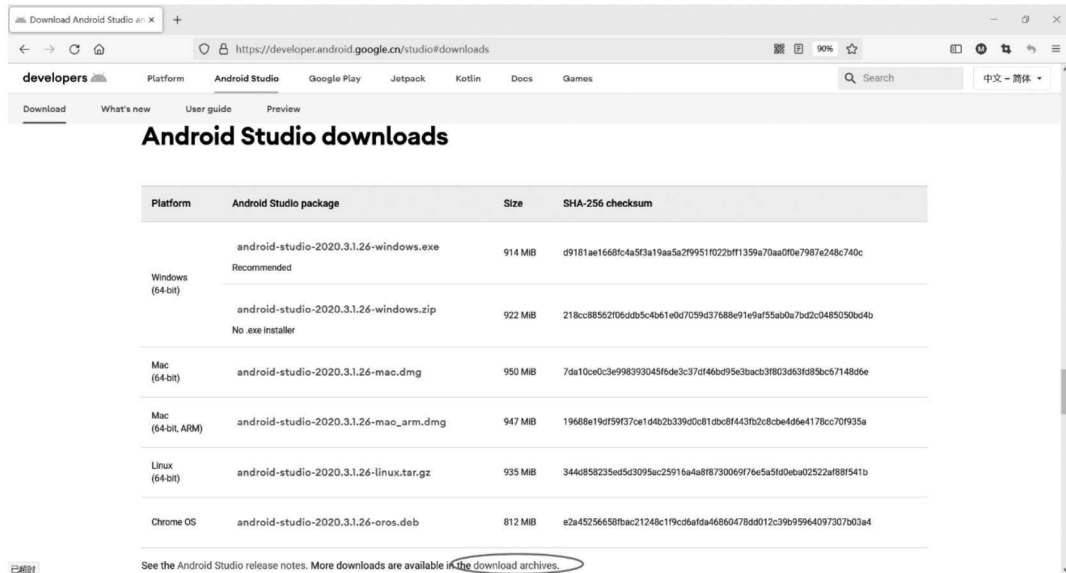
Download Android Studio an ×  +

https://developer.android.google.cn/studio#downloads  90%

developers  Platform  Android Studio  Google Play  Jetpack  Kotlin  Docs  Games  Search  中文 – 简体

Download  What's new  User guide  Preview

Android Studio downloads

| Platform | Android Studio package | Size | SHA-256 checksum |
|---|---|---|---|
| Windows (64-bit) | android-studio-2020.3.1.26-windows.exe Recommended | 914 MiB | d9181ae1668fc4a5f3a19aa5a2f9951f022bff1359a70aa0f0e7987e248c740c |
| | android-studio-2020.3.1.26-windows.zip No .exe installer | 922 MiB | 218cc88562f06ddb5c4b61e0d7059d37688e91e9af55ab0a7bd2c0485050bd4b |
| Mac (64-bit) | android-studio-2020.3.1.26-mac.dmg | 950 MiB | 7da10ce0c3e998393045f6de3c37df46bd95e3bacb3f803d63fd85bc67148d6e |
| Mac (64-bit, ARM) | android-studio-2020.3.1.26-mac_arm.dmg | 947 MiB | 19688e19df59f37ce1d4b2b339d0c81dbc8f443fb2c8cbe4d6e4178cc70f935a |
| Linux (64-bit) | android-studio-2020.3.1.26-linux.tar.gz | 935 MiB | 344d858235ed5d3095ac25916a4a8f8730069f76e5a5fd0eba02522af88f541b |
| Chrome OS | android-studio-2020.3.1.26-cros.deb | 812 MiB | e2a45256658fbac21248c1f9cd6afda46860478dd012c39b95964097307b03a4 |

See the Android Studio release notes. More downloads are available in the download archives.

已超时